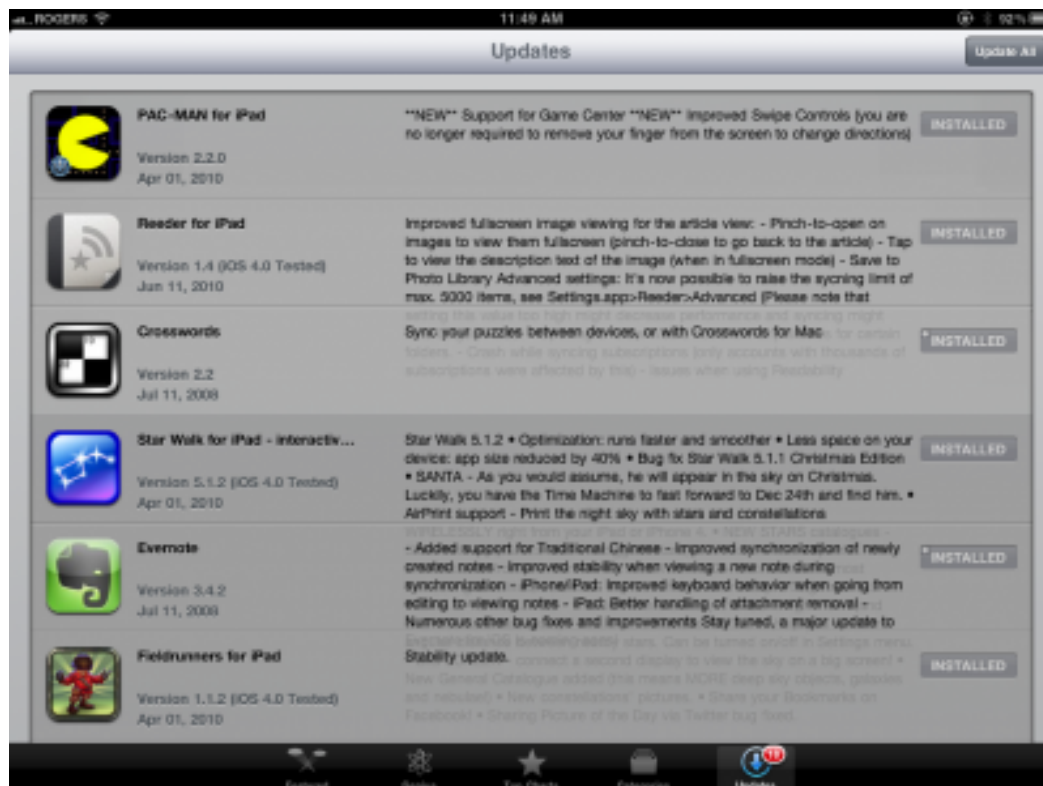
ROGERS
11:49 AM
92%

Updates

Update All

PAC-MAN for iPad
Version 2.2.0
Apr 01, 2010
**NEW** Support for Game Center **NEW** Improved Swipe Controls (you are no longer required to remove your finger from the screen to change directions)
INSTALLED

Reeder for iPad
Version 1.4 (iOS 4.0 Tested)
Jun 11, 2010
Improved fullscreen image viewing for the article view: - Pinch-to-open on images to view them fullscreen (pinch-to-close to go back to the article) - Tap to view the description text of the image (when in fullscreen mode) - Save to Photo Library Advanced settings: It's now possible to raise the sycning limit of max. 5000 items, see Settings.app>Reeder>Advanced (Please note that
INSTALLED

Crosswords
Version 2.2
Jul 11, 2008
Sync your puzzles between devices, or with Crosswords for Mac
INSTALLED

Star Walk for iPad - interactiv...
Version 5.1.2 (iOS 4.0 Tested)
Apr 01, 2010
Star Walk 5.1.2 • Optimization: runs faster and smoother • Less space on your device: app size reduced by 40% • Bug fix Star Walk 5.1.1 Christmas Edition • SANTA - As you would assume, he will appear in the sky on Christmas. Luckily, you have the Time Machine to fast forward to Dec 24th and find him. • AirPrint support - Print the night sky with stars and constellations
INSTALLED

Evernote
Version 3.4.2
Jul 11, 2008
- Added support for Traditional Chinese - Improved synchronization of newly created notes - Improved stability when viewing a new note during synchronization - iPhone/iPad: Improved keyboard behavior when going from editing to viewing notes - iPad: Better handling of attachment removal - Numerous other bug fixes and improvements Stay tuned, a major update to
INSTALLED

Fieldrunners for iPad
Version 1.1.2 (iOS 4.0 Tested)
Apr 01, 2010
Stability update.
INSTALLED

Featured
Genius
Top Charts
Categories
Updates
11